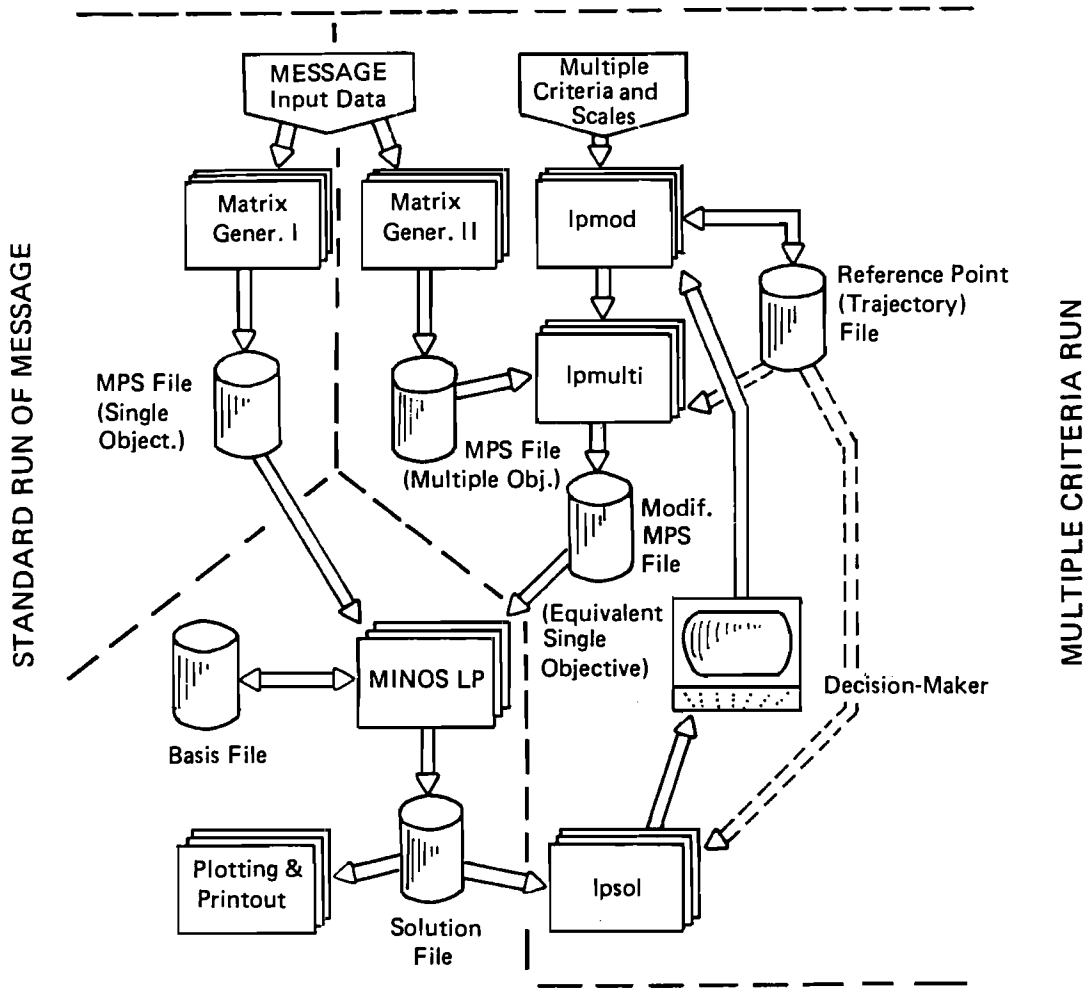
STANDARD RUN OF MESSAGE

MESSAGE Input Data

Multiple Criteria and Scales

Matrix Gener. I

Matrix Gener. II

lpmod

Reference Point (Trajectory) File

MPS File (Single Object.)

lpmulti

MPS File (Multiple Obj.)

Modif. MPS File

(Equivalent Single Objective)

MINOS LP

Basis File

Decision-Maker

Plotting & Printout

Solution File

lpsol

MULTIPLE CRITERIA RUN